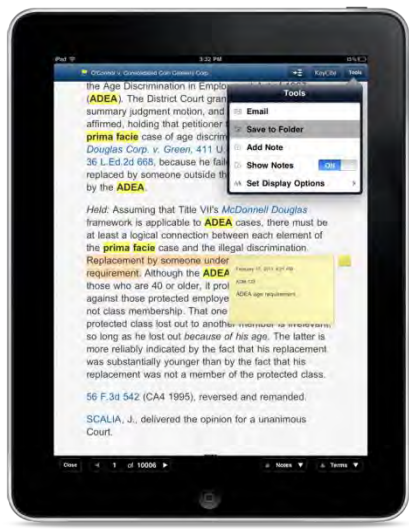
iPad 3:32 PM

O'Connor v. Consolidated Coin Caterers Corp.

KeyCite Tools

the Age Discrimination in Emplo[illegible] (ADEA). The District Court gran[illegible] summary judgment motion, and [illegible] affirmed, holding that petitioner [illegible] prima facie case of age discrim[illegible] Douglas Corp. v. Green, 411 U.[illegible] 36 L.Ed.2d 668, because he fail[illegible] replaced by someone outside th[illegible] by the ADEA.

Tools

Email

Save to Folder

Add Note

Show Notes ON

Set Display Options

Held: Assuming that Title VII's McDonnell Douglas framework is applicable to ADEA cases, there must be at least a logical connection between each element of the prima facie case and the illegal discrimination. Replacement by someone under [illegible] requirement. Although the ADEA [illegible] those who are 40 or older, it pro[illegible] against those protected employe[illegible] not class membership. That one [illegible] protected class lost out to another member is irrelevant, so long as he lost out because of his age. The latter is more reliably indicated by the fact that his replacement was substantially younger than by the fact that his replacement was not a member of the protected class.

February 17, 2011 4:07 PM

Edit

ADEA age requirement

56 F.3d 542 (CA4 1995), reversed and remanded.

SCALIA, J., delivered the opinion for a unanimous Court.

Close 1 of 10006 Notes Terms